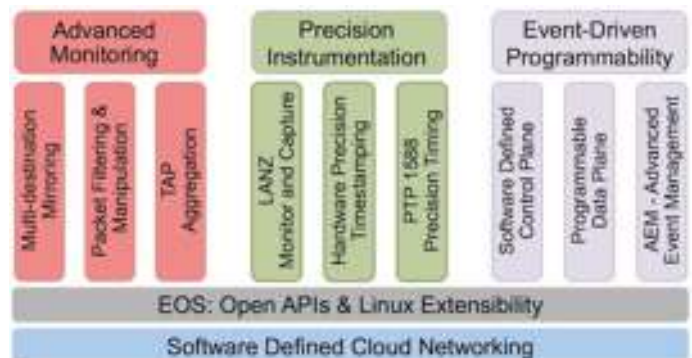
Advanced Monitoring

Multi-destination Mirroring

Packet Filtering & Manipulation

TAP Aggregation

Precision Instrumentation

LANZ Monitor and Capture

Hardware Precision Timestamping

PTP 1588 Precision Timing

Event-Driven Programmability

Software Defined Control Plane

Programmable Data Plane

AEM - Advanced Event Management

EOS: Open APIs & Linux Extensibility

Software Defined Cloud Networking